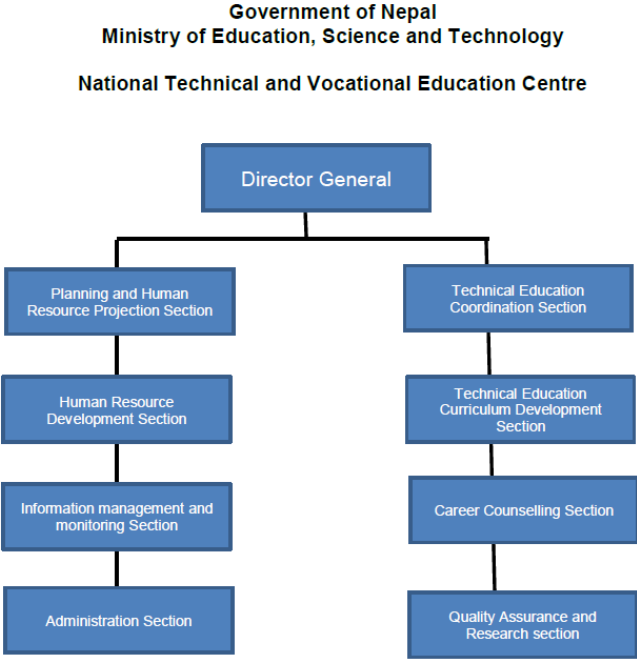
Government of Nepal
Ministry of Education, Science and Technology

National Technical and Vocational Education Centre

Director General

Planning and Human Resource Projection Section

Human Resource Development Section

Information management and monitoring Section

Administration Section

Technical Education Coordination Section

Technical Education Curriculum Development Section

Career Counselling Section

Quality Assurance and Research section